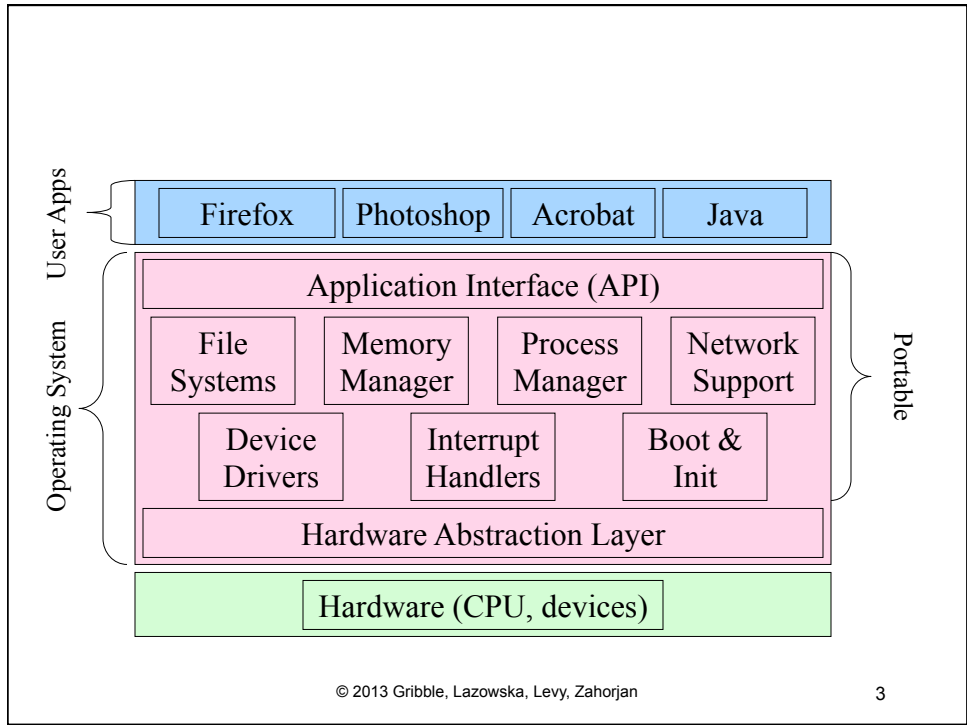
User Apps

Firefox

Photoshop

Acrobat

Java

Operating System

Application Interface (API)

File Systems

Memory Manager

Process Manager

Network Support

Device Drivers

Interrupt Handlers

Boot & Init

Hardware Abstraction Layer

Portable

Hardware (CPU, devices)

© 2013 Gribble, Lazowska, Levy, Zahorjan

3